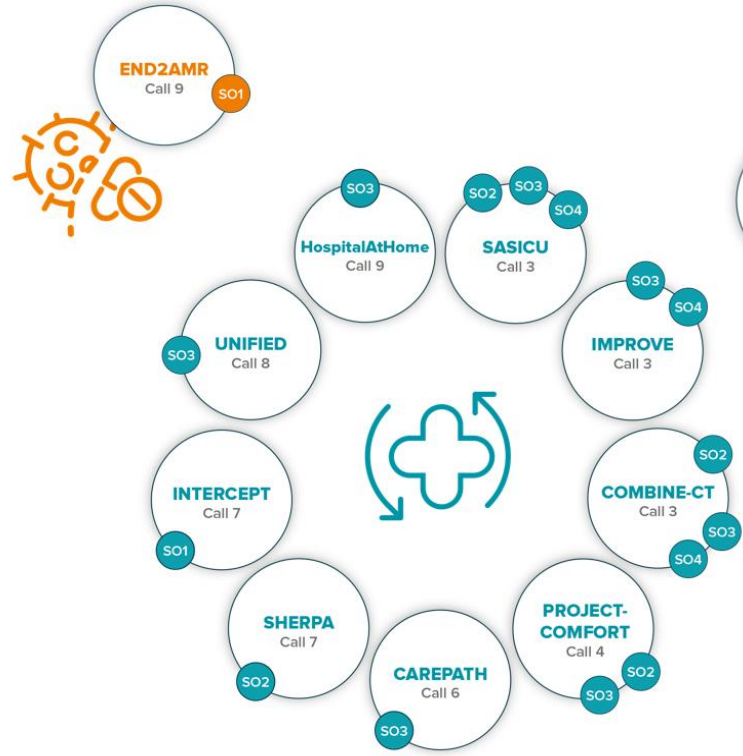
END2AMR
Call 9
SO1

SO3
HospitalAtHome
Call 9

SO2 SO3 SO4
SASICU
Call 3

SO3 SO4
IMPROVE
Call 3

UNIFIED
Call 8
SO3

INTERCEPT
Call 7
SO1

SO2
COMBINE-CT
Call 3
SO3
SO4

SHERPA
Call 7
SO2

PROJECT-COMFORT
Call 4
SO2
SO3

CAREPATH
Call 6
SO3